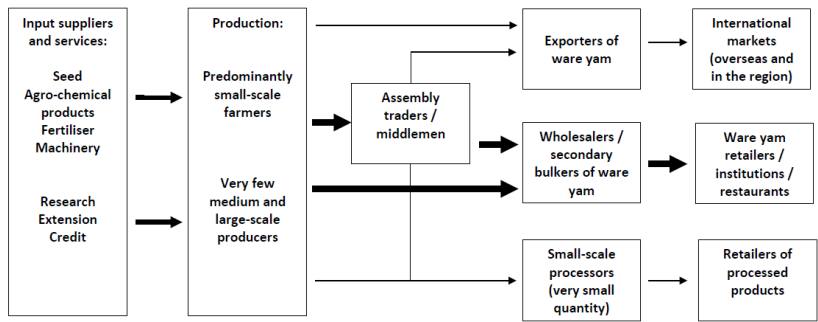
Input suppliers and services:

Seed
Agro-chemical products
Fertiliser
Machinery

Research
Extension
Credit

Production:

Predominantly small-scale farmers

Very few medium and large-scale producers

Assembly traders / middlemen

Exporters of ware yam

International markets (overseas and in the region)

Wholesalers / secondary bulkers of ware yam

Ware yam retailers / institutions / restaurants

Small-scale processors (very small quantity)

Retailers of processed products